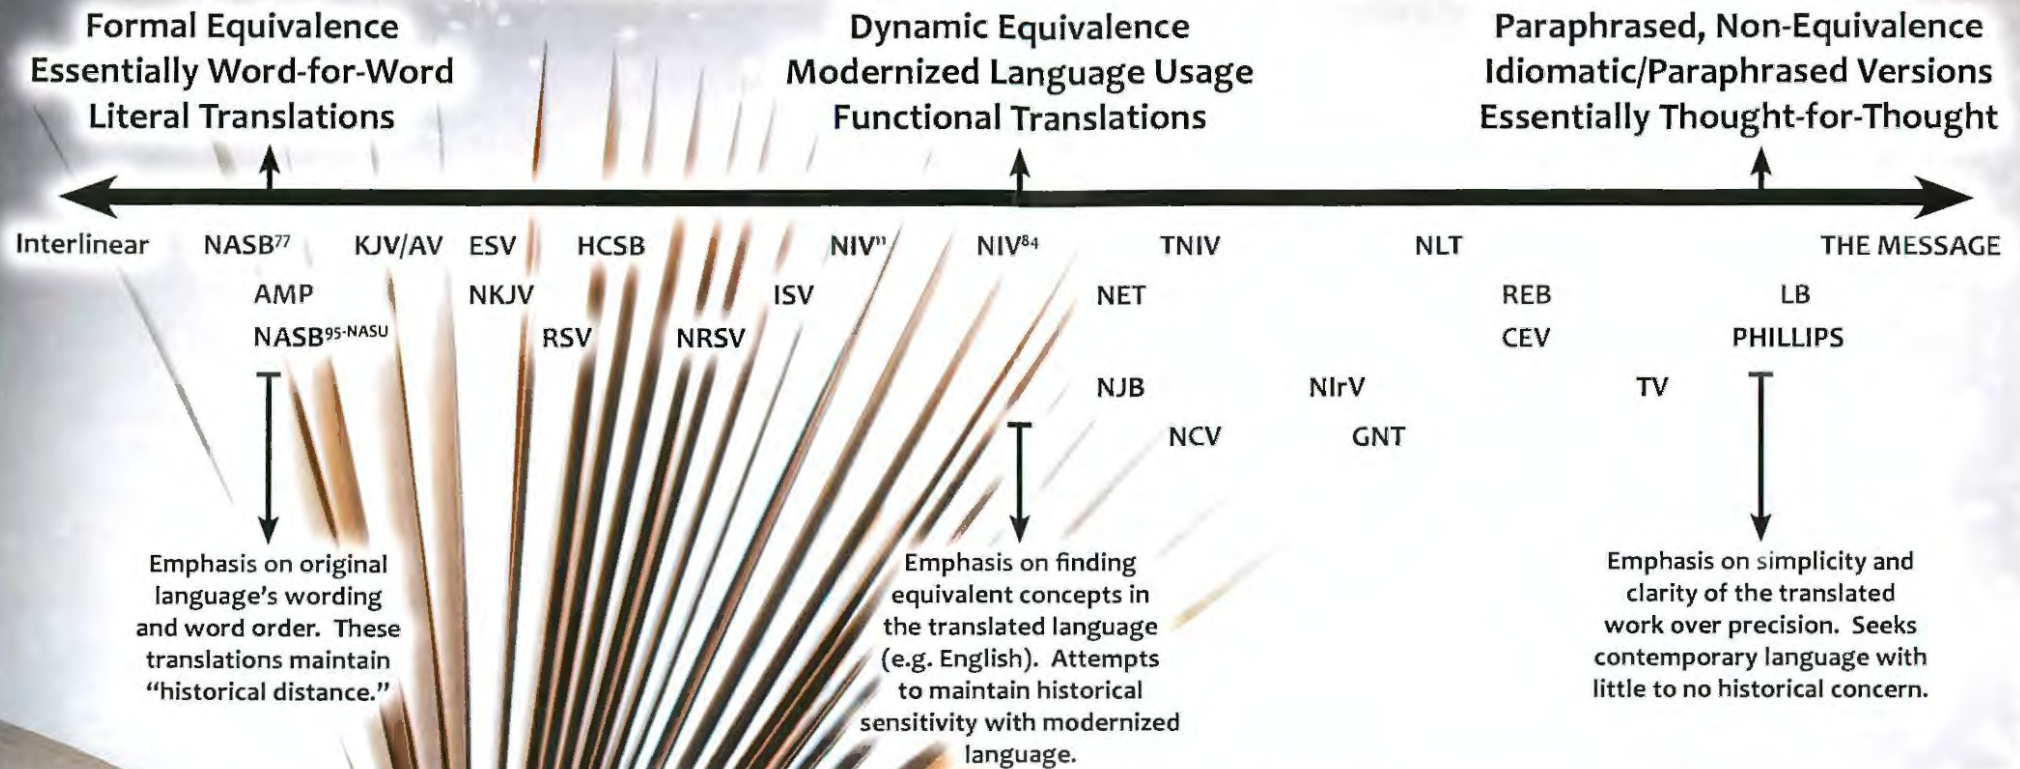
Formal Equivalence
Essentially Word-for-Word
Literal Translations

Dynamic Equivalence
Modernized Language Usage
Functional Translations

Paraphrased, Non-Equivalence
Idiomatic/Paraphrased Versions
Essentially Thought-for-Thought

Interlinear NASB$^{77}$ KJV/AV ESV HCSB NIV$^{11}$ NIV$^{84}$ TNIV NLT THE MESSAGE

AMP NKJV ISV NET REB LB

NASB$^{95\text{-}NASU}$ RSV NRSV CEV PHILLIPS

NJB NIrV TV

NCV GNT

Emphasis on original language's wording and word order. These translations maintain "historical distance."

Emphasis on finding equivalent concepts in the translated language (e.g. English). Attempts to maintain historical sensitivity with modernized language.

Emphasis on simplicity and clarity of the translated work over precision. Seeks contemporary language with little to no historical concern.